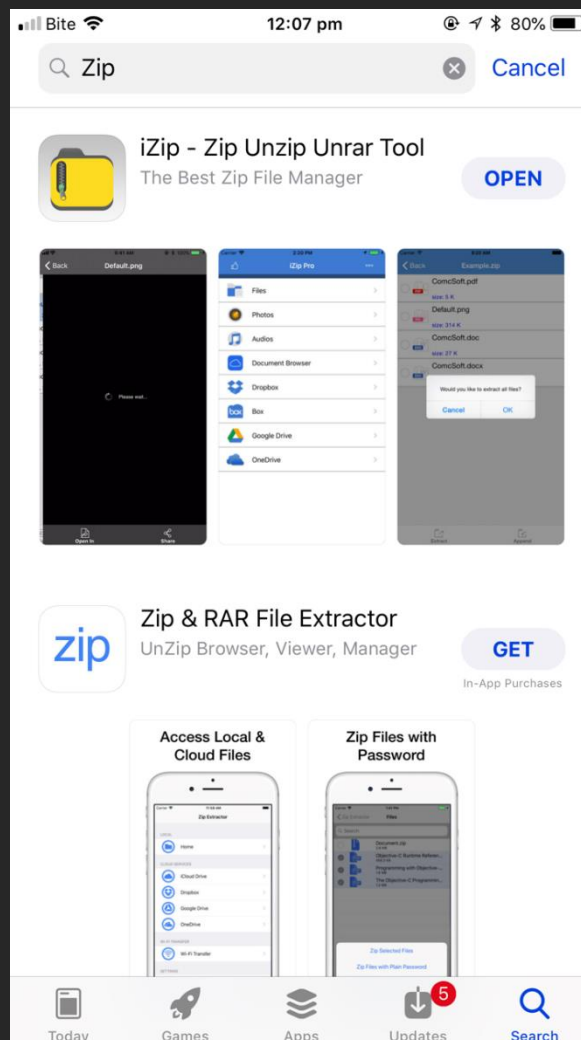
Bite 12:07 pm 80%

Zip

Cancel

iZip - Zip Unzip Unrar Tool
The Best Zip File Manager

OPEN

Back Default.png

Please wait...

Open In Share

iZip Pro

Files
Photos
Audios
Document Browser
Dropbox
Box
Google Drive
OneDrive

Back Example.zip

ComcSoft.pdf
size: 5 K
Default.png
size: 314 K
ComcSoft.doc
size: 37 K
ComcSoft.docx

Would you like to extract all files?
Cancel OK

Extract Append

zip

Zip & RAR File Extractor
UnZip Browser, Viewer, Manager

GET

In-App Purchases

Access Local & Cloud Files

Zip Extractor
Home
iCloud Drive
Dropbox
Google Drive
OneDrive
Wi-Fi Transfer

Zip Files with Password

Files
Search
Document.zip
Objective-C Runtime Referen...
Programming with Objective-...
The Objective-C Programmi...

Zip Selected Files
Zip Files with Plain Password

Today Games Apps Updates 5 Search